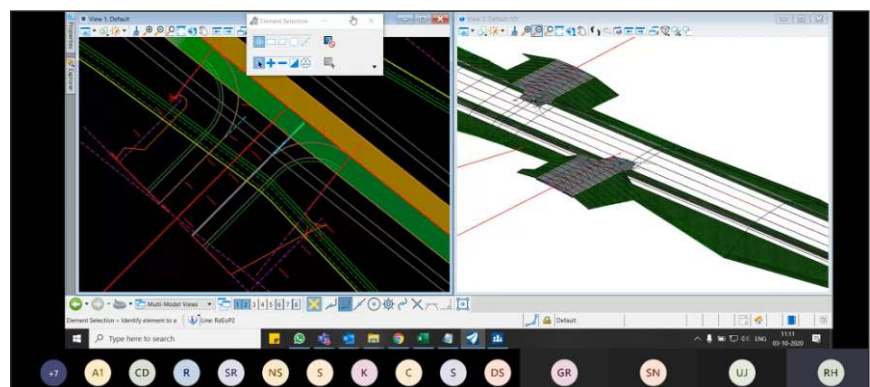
View 1, Default

Element Selection

View 2, Default 3D

Multi-Model Views

1 2 3 4 5 6 7 8

Element Selection > Identify element to a

Line: RdEoP2

Default

Type here to search

ENG

11:11

03-10-2020

+7

A1

CD

R

SR

NS

S

K

C

S

DS

GR

SN

UJ

RH